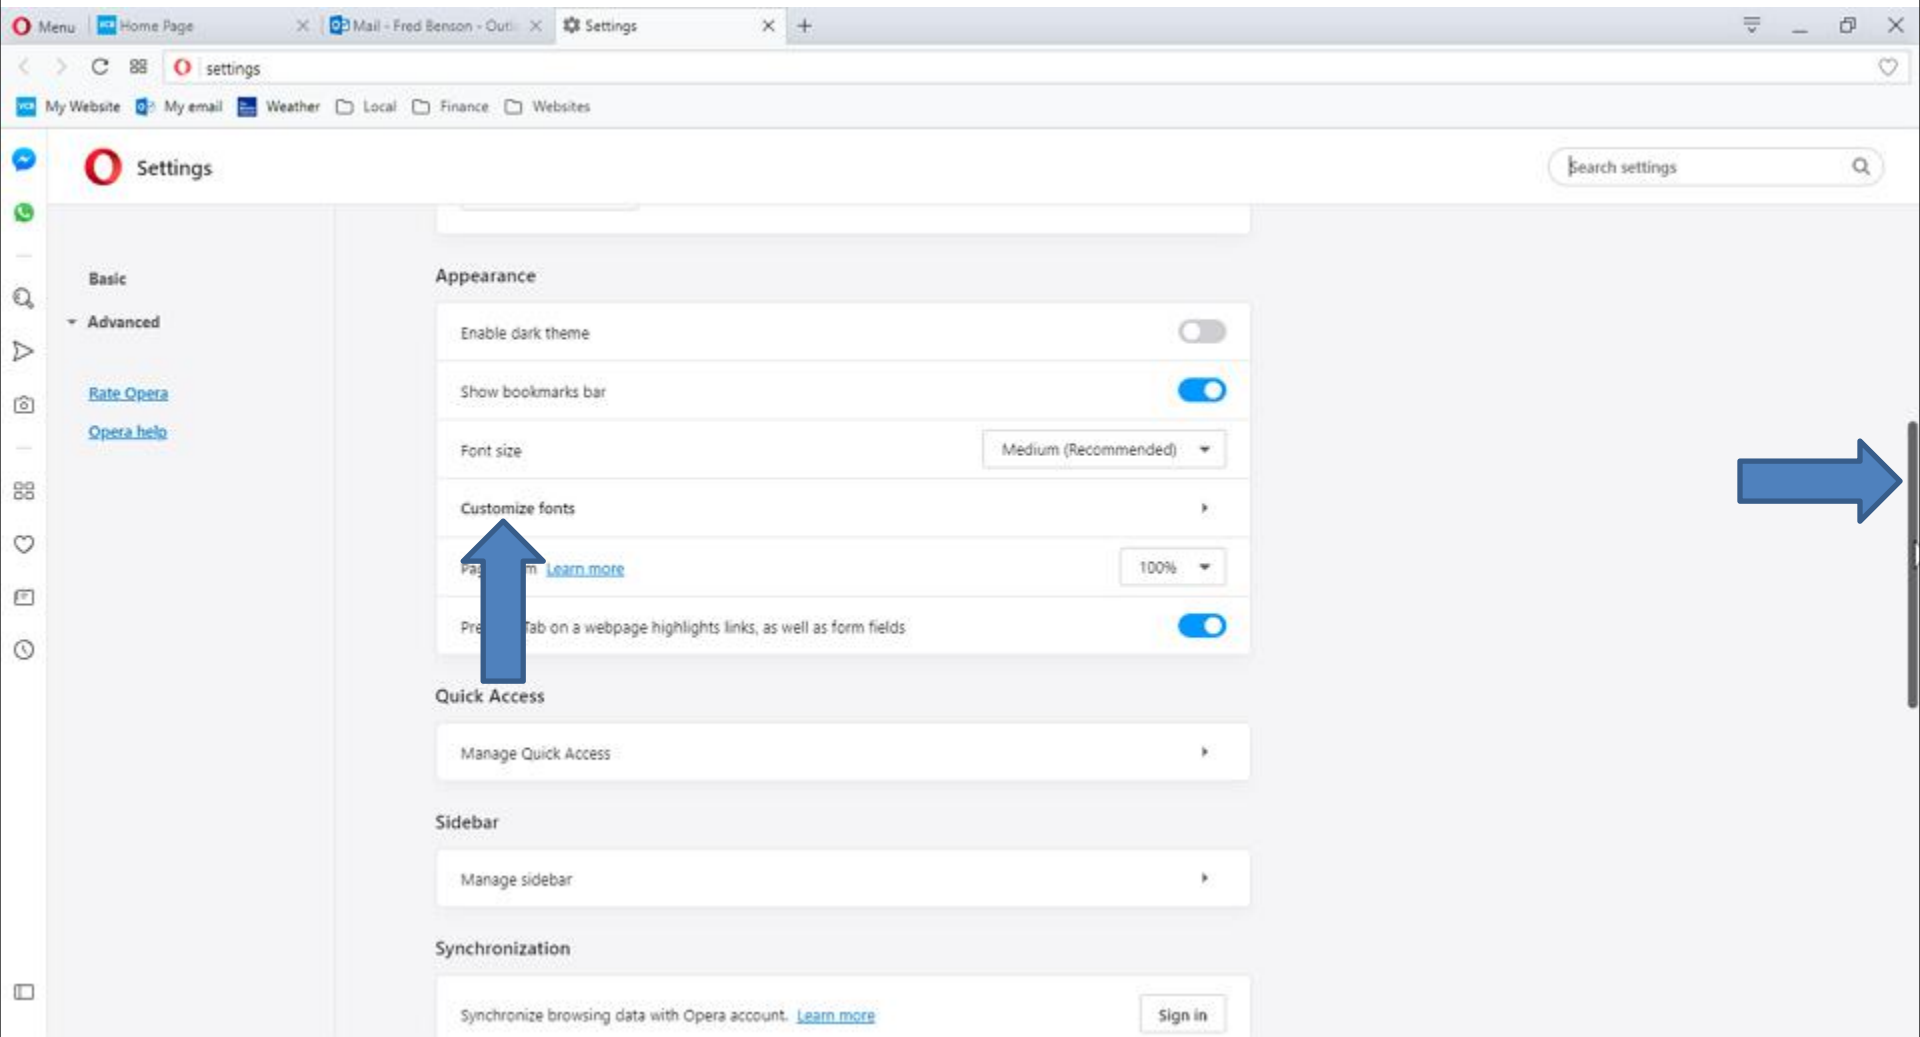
Menu Home Page Mail - Fred Benson - Outl Settings +

settings

My Website My email Weather Local Finance Websites

Settings

Search settings

Basic

Advanced

Rate Opera

Opera help

Appearance

Enable dark theme

Show bookmarks bar

Font size Medium (Recommended)

Customize fonts

Pa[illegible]m Learn more 100%

Pre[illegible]Tab on a webpage highlights links, as well as form fields

Quick Access

Manage Quick Access

Sidebar

Manage sidebar

Synchronization

Synchronize browsing data with Opera account. Learn more Sign in